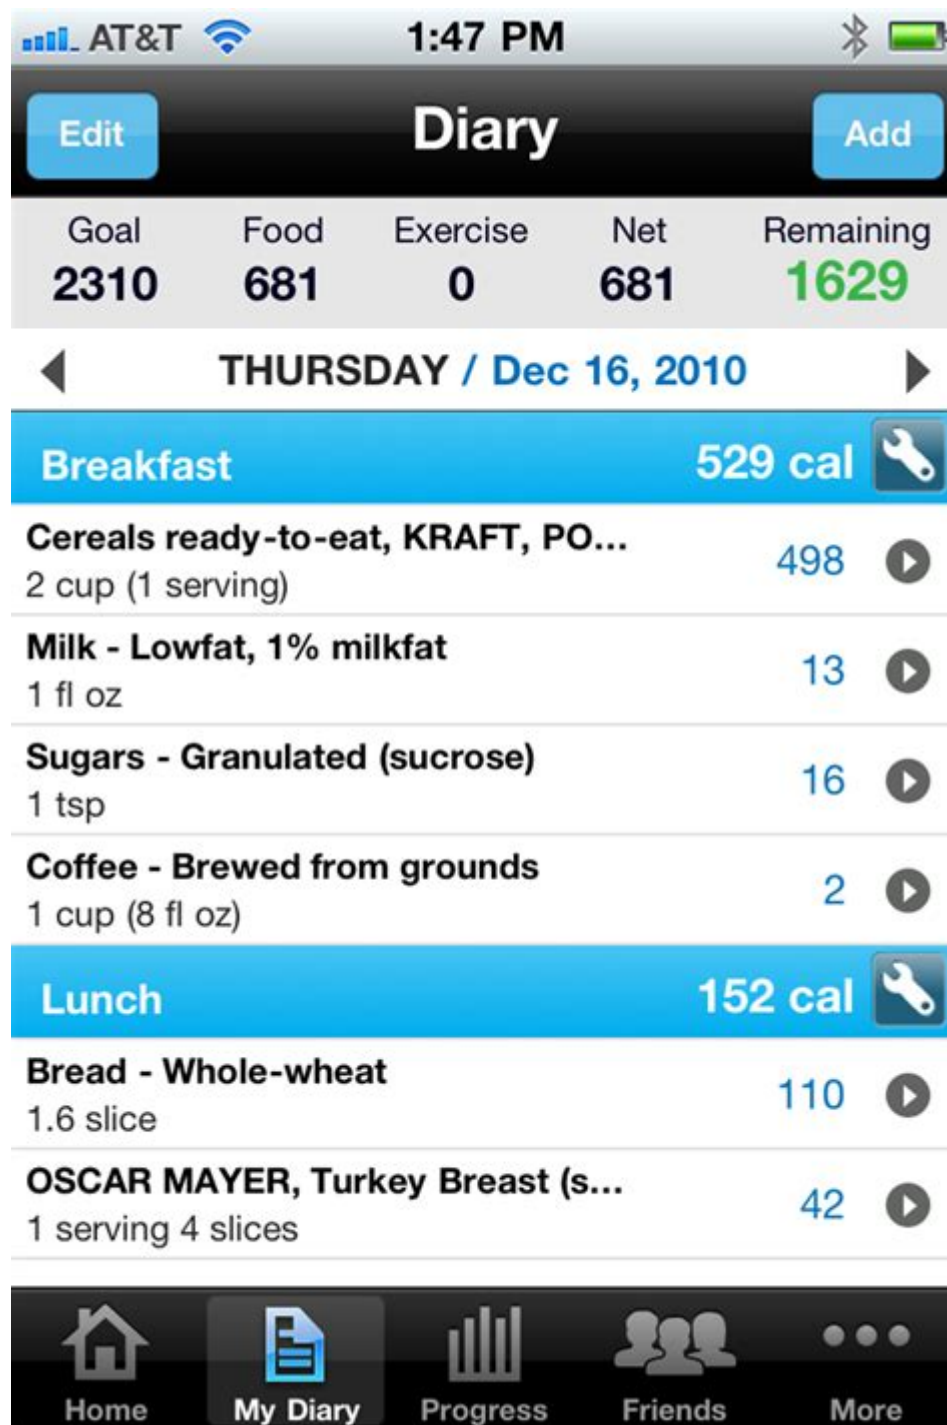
AT&T 1:47 PM

Edit Diary Add

| Goal | Food | Exercise | Net | Remaining |
|---|---|---|---|---|
| 2310 | 681 | 0 | 681 | 1629 |

THURSDAY / Dec 16, 2010

Breakfast 529 cal

Cereals ready-to-eat, KRAFT, PO...
2 cup (1 serving) 498

Milk - Lowfat, 1% milkfat
1 fl oz 13

Sugars - Granulated (sucrose)
1 tsp 16

Coffee - Brewed from grounds
1 cup (8 fl oz) 2

Lunch 152 cal

Bread - Whole-wheat
1.6 slice 110

OSCAR MAYER, Turkey Breast (s...
1 serving 4 slices 42

Home My Diary Progress Friends More